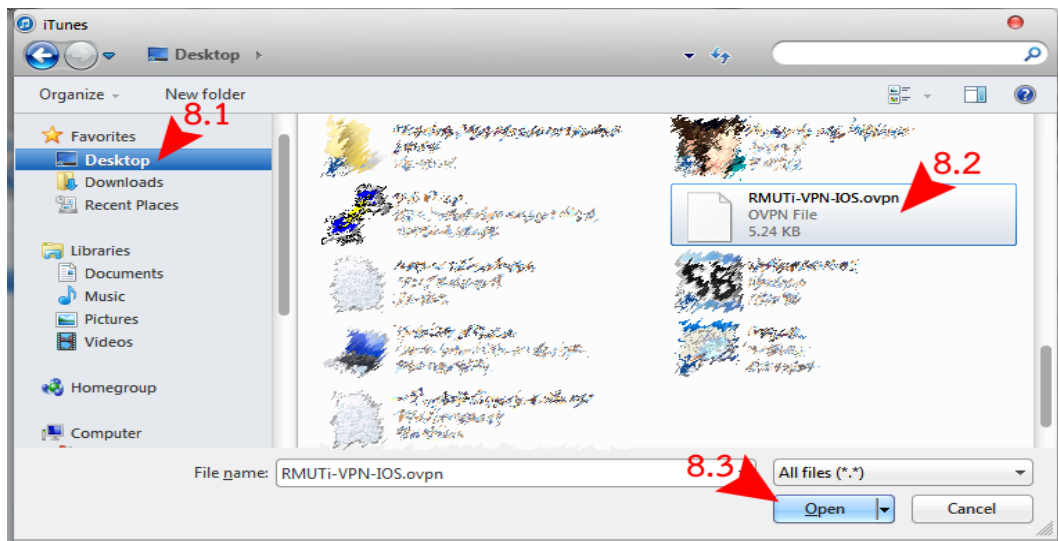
iTunes

Desktop

Organize
New folder

8.1

Favorites
Desktop
Downloads
Recent Places

Libraries
Documents
Music
Pictures
Videos

Homegroup

Computer

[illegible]

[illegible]

8.2

RMUTi-VPN-IOS.ovpn
OVPN File
5.24 KB

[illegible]

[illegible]

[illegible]

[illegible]

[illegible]

File name: RMUTi-VPN-IOS.ovpn

8.3

All files (*.*)

Open
Cancel